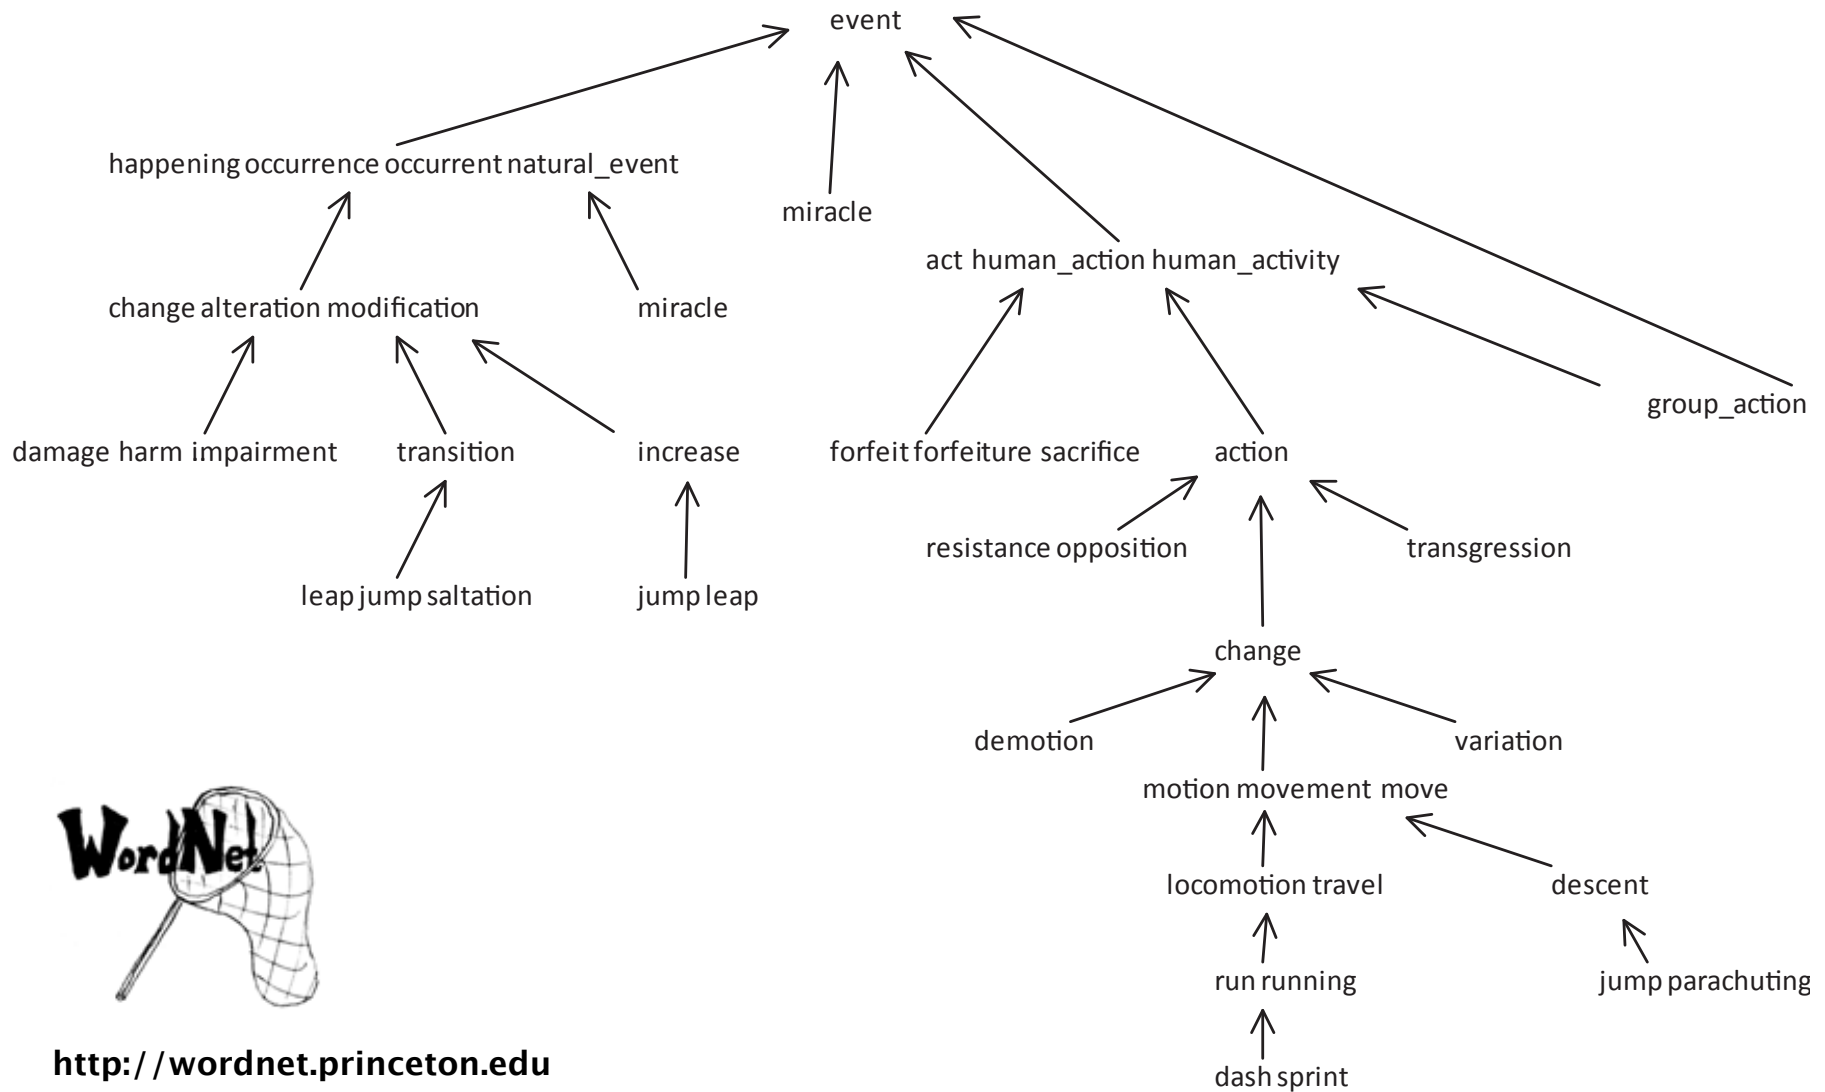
event

happening occurrence occurrent natural_event

miracle

act human_action human_activity

change alteration modification

miracle

group_action

damage harm impairment

transition

increase

forfeit forfeiture sacrifice

action

leap jump saltation

jump leap

resistance opposition

transgression

change

demotion

variation

motion movement move

locomotion travel

descent

run running

jump parachuting

dash sprint

WordNet

http://wordnet.princeton.edu